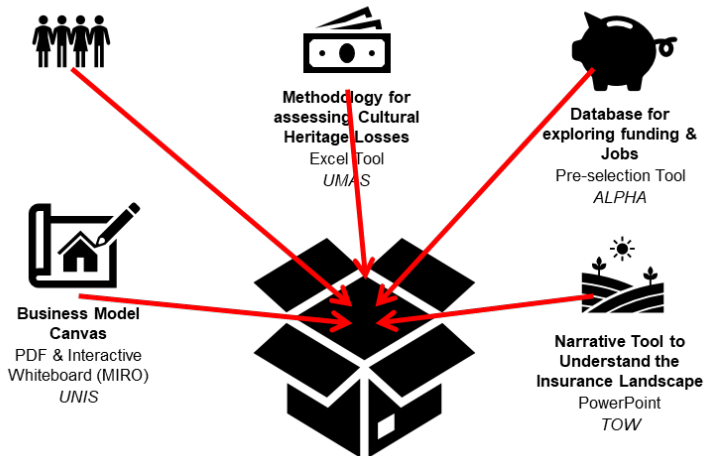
Methodology for assessing Cultural Heritage Losses
Excel Tool
*UMAS*

Database for exploring funding & Jobs
Pre-selection Tool
*ALPHA*

Business Model Canvas
PDF & Interactive Whiteboard (MIRO)
*UNIS*

Narrative Tool to Understand the Insurance Landscape
PowerPoint
*TOW*